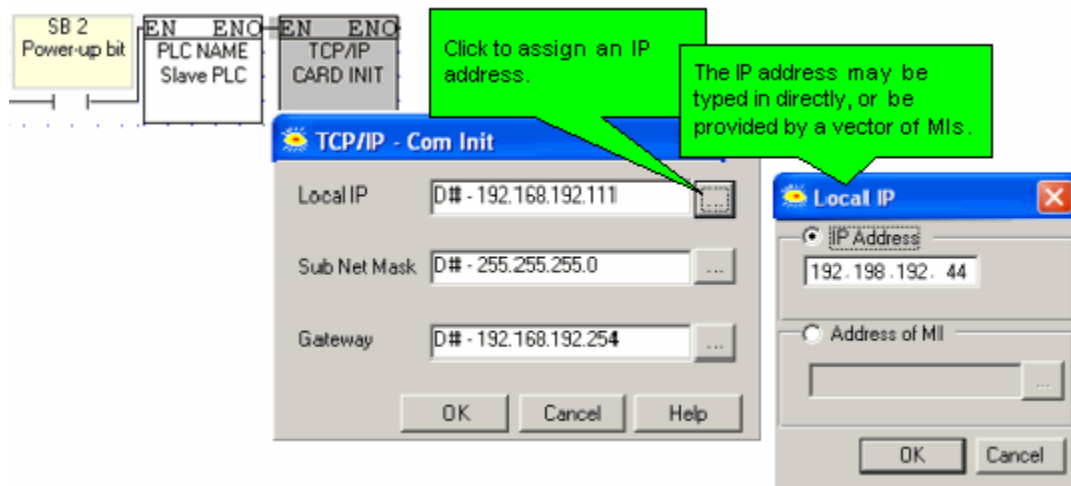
SB 2
Power-up bit

EN ENO
PLC NAME
Slave PLC

EN ENO
TCP/IP
CARD INIT

Click to assign an IP address.

The IP address may be typed in directly, or be provided by a vector of MIs.

TCP/IP - Com Init

Local IP D# - 192.168.192.111 ...

Sub Net Mask D# - 255.255.255.0 ...

Gateway D# - 192.168.192.254 ...

OK Cancel Help

Local IP

IP Address
192 . 198 . 192 . 44

Address of MI
...

OK Cancel